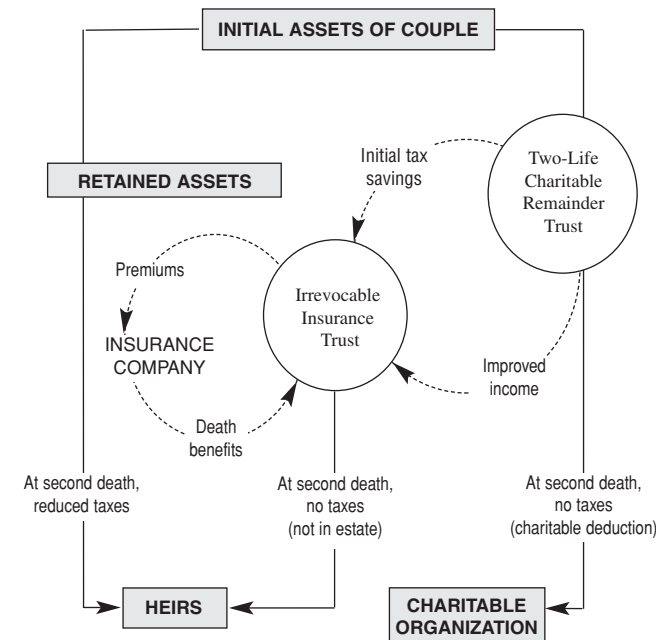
INITIAL ASSETS OF COUPLE

RETAINED ASSETS

Initial tax savings

Two-Life Charitable Remainder Trust

Premiums

Irrevocable Insurance Trust

INSURANCE COMPANY

Improved income

Death benefits

At second death, reduced taxes

At second death, no taxes (not in estate)

At second death, no taxes (charitable deduction)

HEIRS

CHARITABLE ORGANIZATION